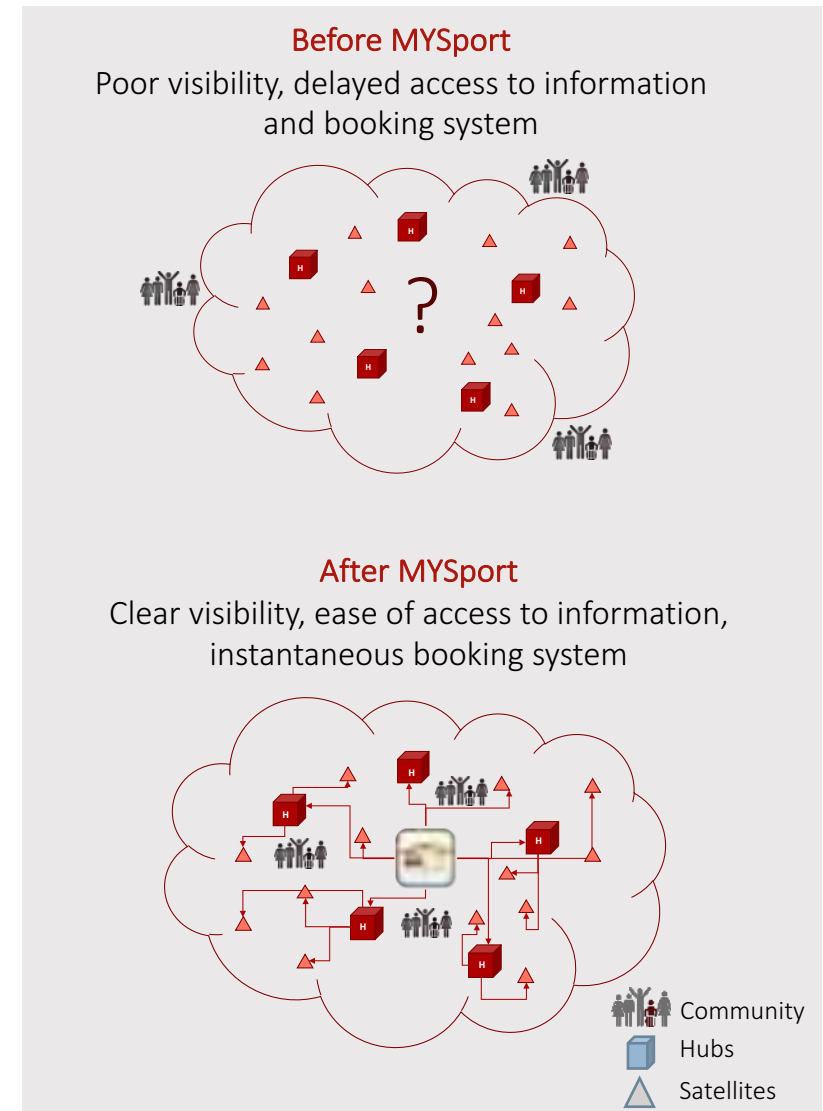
Before MYSport
Poor visibility, delayed access to information and booking system

H
H
H
H
H
?

After MYSport
Clear visibility, ease of access to information, instantaneous booking system

H
H
H
H
H

Community
Hubs
Satellites